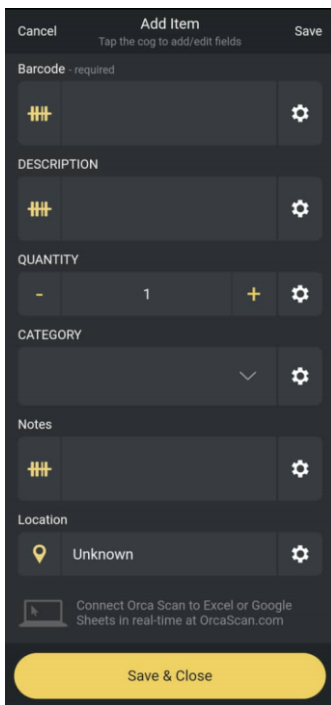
Cancel
Add Item
Tap the cog to add/edit fields
Save

Barcode - required

DESCRIPTION

QUANTITY
-
1
+

CATEGORY

Notes

Location
Unknown

Connect Orca Scan to Excel or Google Sheets in real-time at OrcaScan.com

Save & Close